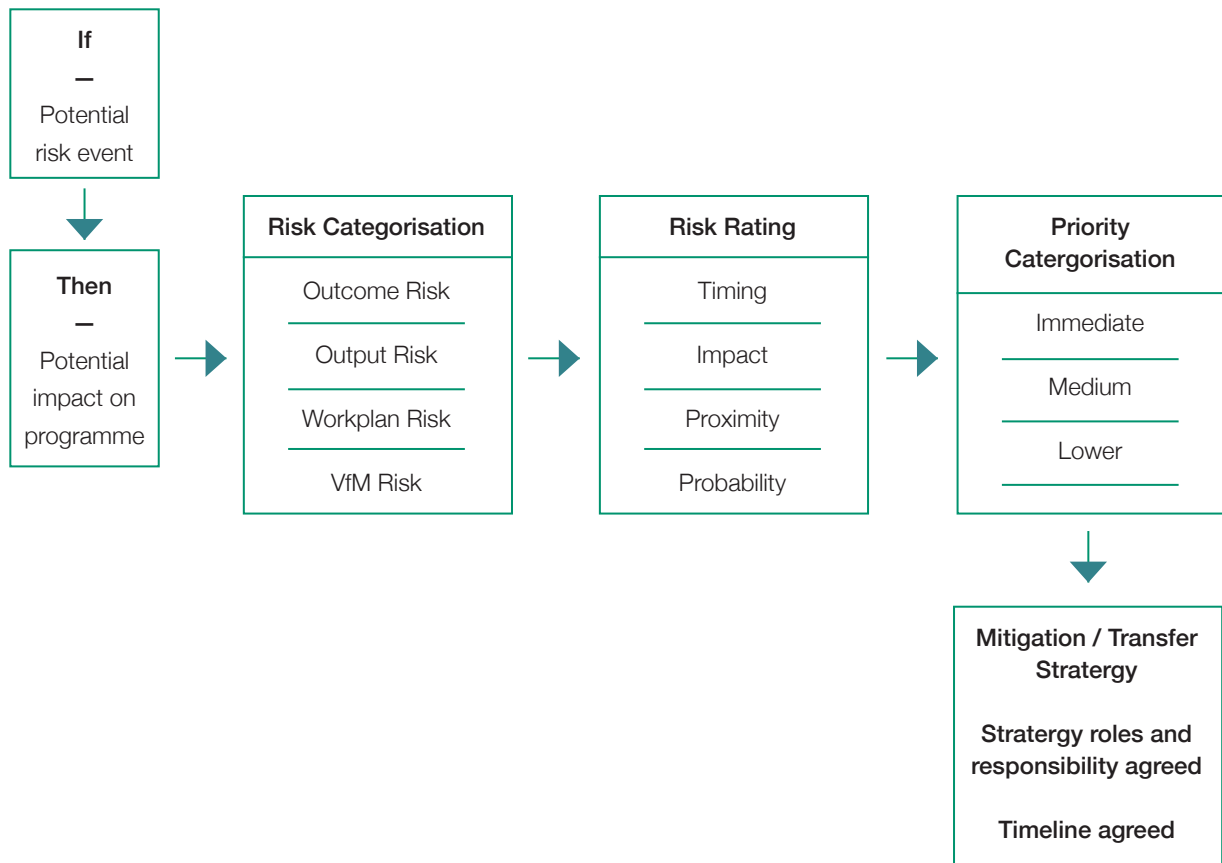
If
—
Potential risk event

Then
—
Potential impact on programme

Risk Categorisation

Outcome Risk

Output Risk

Workplan Risk

VfM Risk

Risk Rating

Timing

Impact

Proximity

Probability

Priority Catergorisation

Immediate

Medium

Lower

Mitigation / Transfer Stratergy

Stratergy roles and responsibility agreed

Timeline agreed